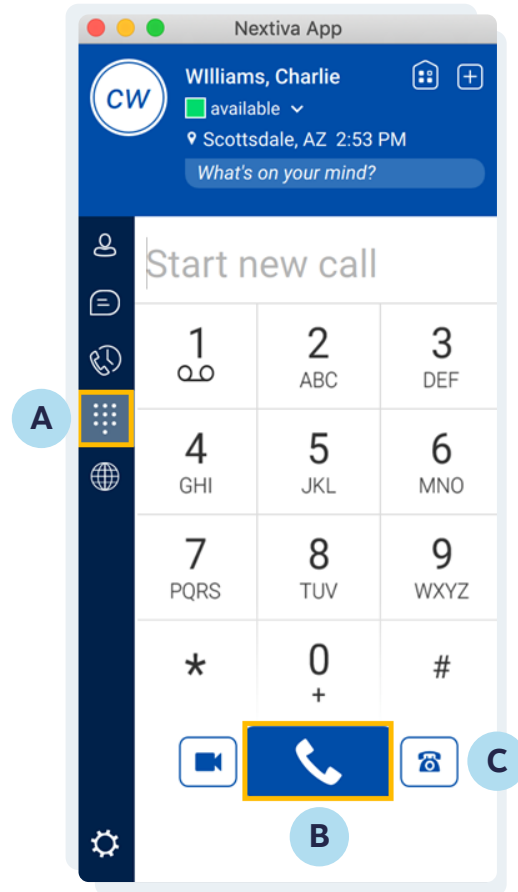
Nextiva App

CW

WIlliams, Charlie

available

Scottsdale, AZ 2:53 PM

What's on your mind?

A

Start new call

| 1 | 2 ABC | 3 DEF |
|---|---|---|
| 4 GHI | 5 JKL | 6 MNO |
| 7 PQRS | 8 TUV | 9 WXYZ |
| * | 0 + | # |

C

B